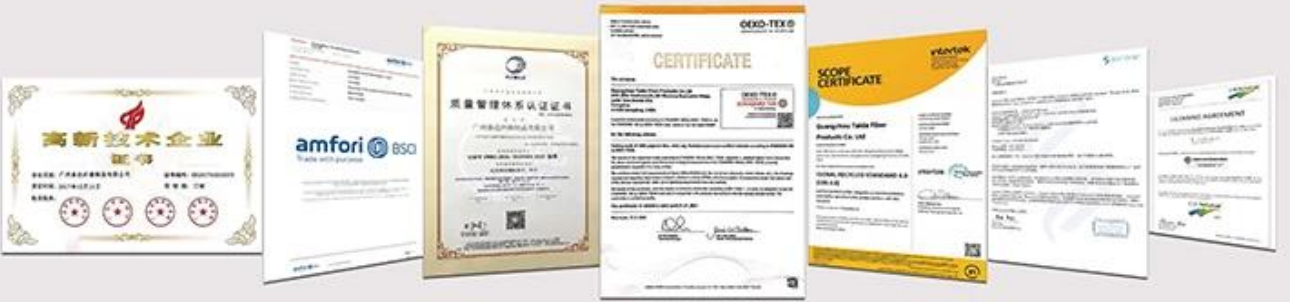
高新技术企业
证书

amfori BSCI
Trade with purpose

质量管理体系认证证书

OEKO-TEX
CERTIFICATE

intertek
SCOPE CERTIFICATE
Guangzhou Table Fiber Products Co. Ltd
GLOBAL RECYCLED STANDARD

LICENSING AGREEMENT